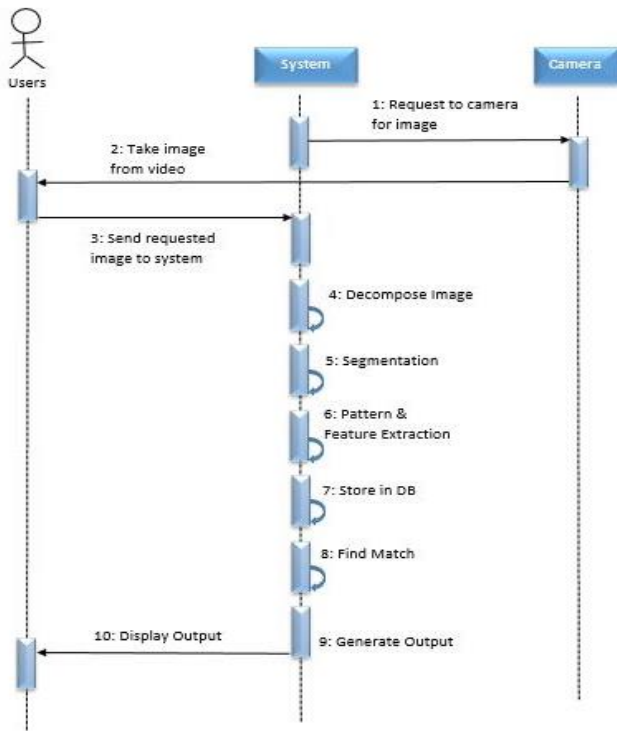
Users

System

Camera

1: Request to camera for image

2: Take image from video

3: Send requested image to system

4: Decompose Image

5: Segmentation

6: Pattern & Feature Extraction

7: Store in DB

8: Find Match

10: Display Output

9: Generate Output